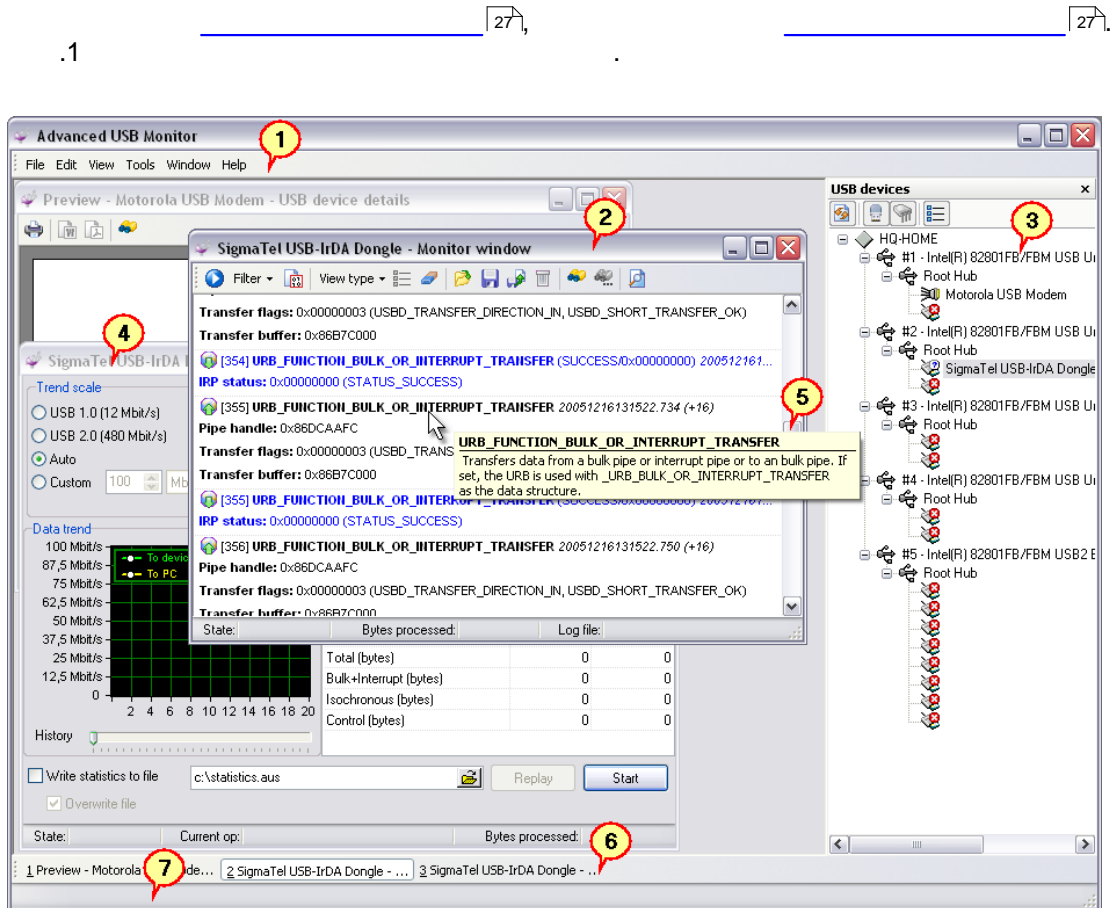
27, 27.
.1 .

Advanced USB Monitor
1
File Edit View Tools Window Help
Preview - Motorola USB Modem - USB device details
2
SigmaTel USB-IrDA Dongle - Monitor window
Filter View type
Transfer flags: 0x00000003 (USBD_TRANSFER_DIRECTION_IN, USBD_SHORT_TRANSFER_OK)
Transfer buffer: 0x86B7C000
[354] URB_FUNCTION_BULK_OR_INTERRUPT_TRANSFER (SUCCESS/0x00000000) 200512161...
IRP status: 0x00000000 (STATUS_SUCCESS)
[355] URB_FUNCTION_BULK_OR_INTERRUPT_TRANSFER 20051216131522.734 (+16)
Pipe handle: 0x86DCAAFC
Transfer flags: 0x00000003 (USBD_TRANS
Transfer buffer: 0x86B7C000
[355] URB_FUNCTION_BULK_OR_INTERRUPT_TRANSFER
IRP status: 0x00000000 (STATUS_SUCCESS)
[356] URB_FUNCTION_BULK_OR_INTERRUPT_TRANSFER 20051216131522.750 (+16)
Pipe handle: 0x86DCAAFC
Transfer flags: 0x00000003 (USBD_TRANSFER_DIRECTION_IN, USBD_SHORT_TRANSFER_OK)
Transfer buffer: 0x86B7C000
State: Bytes processed: Log file:
5
URB_FUNCTION_BULK_OR_INTERRUPT_TRANSFER
Transfers data from a bulk pipe or interrupt pipe or to an bulk pipe. If set, the URB is used with _URB_BULK_OR_INTERRUPT_TRANSFER as the data structure.
4
SigmaTel USB-IrDA
Trend scale
USB 1.0 (12 Mbit/s)
USB 2.0 (480 Mbit/s)
Auto
Custom 100 Mb
Data trend
100 Mbit/s
87,5 Mbit/s
75 Mbit/s
62,5 Mbit/s
50 Mbit/s
37,5 Mbit/s
25 Mbit/s
12,5 Mbit/s
0
To devic
To PC
2 4 6 8 10 12 14 16 18 20
History

| Total (bytes) | 0 | 0 |
|---|---|---|
| Bulk+Interrupt (bytes) | 0 | 0 |
| Isochronous (bytes) | 0 | 0 |
| Control (bytes) | 0 | 0 |

Write statistics to file c:\statistics.aus Replay Start
Overwrite file
State: Current op: Bytes processed:
6
USB devices
3
HQ-HOME
#1 - Intel(R) 82801FB/FBM USB U
Root Hub
Motorola USB Modem
#2 - Intel(R) 82801FB/FBM USB U
Root Hub
SigmaTel USB-IrDA Dongle
#3 - Intel(R) 82801FB/FBM USB U
Root Hub
#4 - Intel(R) 82801FB/FBM USB U
Root Hub
#5 - Intel(R) 82801FB/FBM USB2 E
Root Hub
7
1 Preview - Motorola ...de... 2 SigmaTel USB-IrDA Dongle - ... 3 SigmaTel USB-IrDA Dongle - ...